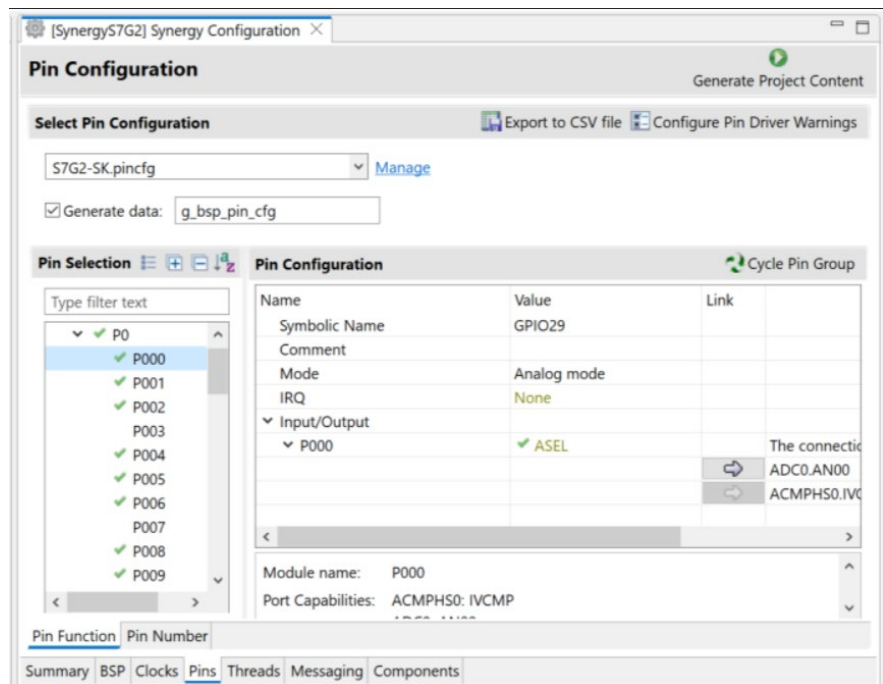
[SynergyS7G2] Synergy Configuration

Pin Configuration

Generate Project Content

Select Pin Configuration

Export to CSV file Configure Pin Driver Warnings

S7G2-SK.pincfg Manage

Generate data: g_bsp_pin_cfg

Pin Selection

Type filter text

P0
P000
P001
P002
P003
P004
P005
P006
P007
P008
P009

Pin Configuration

Cycle Pin Group

| Name | Value | Link | |
|---|---|---|---|
| Symbolic Name | GPIO29 | | |
| Comment | | | |
| Mode | Analog mode | | |
| IRQ | None | | |
| Input/Output | | | |
| P000 | ASEL | | The connecti |
| | | | ADC0.AN00 |
| | | | ACMPHS0.IV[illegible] |

Module name: P000

Port Capabilities: ACMPHS0: IVCMP

Pin Function Pin Number

Summary BSP Clocks Pins Threads Messaging Components